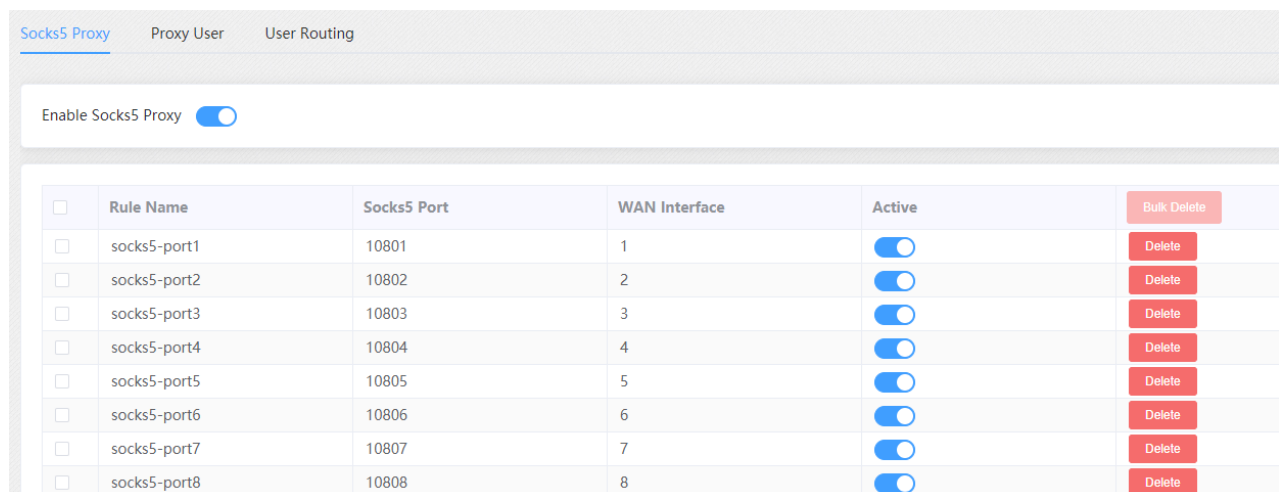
Socks5 Proxy Proxy User User Routing

Enable Socks5 Proxy

| | Rule Name | Socks5 Port | WAN Interface | Active | Bulk Delete |
|---|---|---|---|---|---|
| | socks5-port1 | 10801 | 1 | | Delete |
| | socks5-port2 | 10802 | 2 | | Delete |
| | socks5-port3 | 10803 | 3 | | Delete |
| | socks5-port4 | 10804 | 4 | | Delete |
| | socks5-port5 | 10805 | 5 | | Delete |
| | socks5-port6 | 10806 | 6 | | Delete |
| | socks5-port7 | 10807 | 7 | | Delete |
| | socks5-port8 | 10808 | 8 | | Delete |